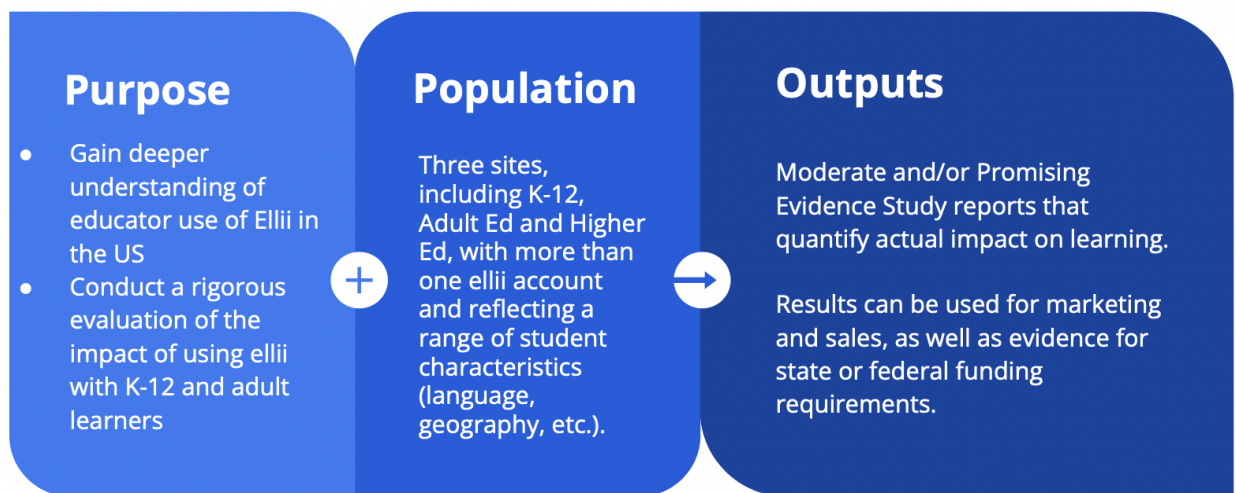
Purpose

- Gain deeper understanding of educator use of Ellii in the US
- Conduct a rigorous evaluation of the impact of using ellii with K-12 and adult learners

Population

Three sites, including K-12, Adult Ed and Higher Ed, with more than one ellii account and reflecting a range of student characteristics (language, geography, etc.).

Outputs

Moderate and/or Promising Evidence Study reports that quantify actual impact on learning.

Results can be used for marketing and sales, as well as evidence for state or federal funding requirements.